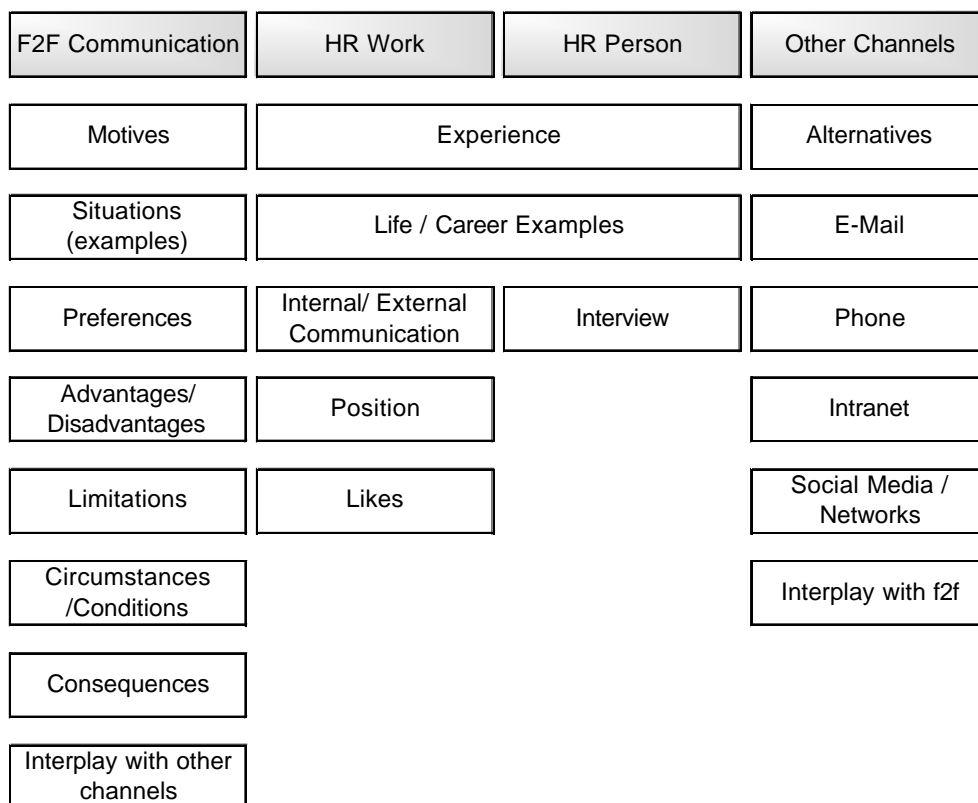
F2F Communication
HR Work
HR Person
Other Channels

Motives
Experience
Alternatives

Situations (examples)
Life / Career Examples
E-Mail

Preferences
Internal/ External Communication
Interview
Phone

Advantages/ Disadvantages
Position
Intranet

Limitations
Likes
Social Media / Networks

Circumstances /Conditions
Interplay with f2f

Consequences

Interplay with other channels